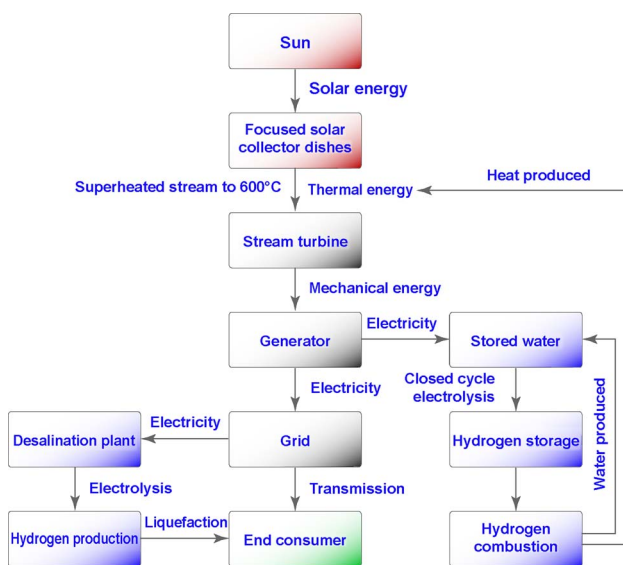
Sun

Solar energy

Focused solar collector dishes

Superheated stream to 600°C

Thermal energy

Heat produced

Stream turbine

Mechanical energy

Generator

Electricity

Stored water

Electricity

Closed cycle electrolysis

Water produced

Electricity

Desalination plant

Grid

Hydrogen storage

Electrolysis

Transmission

Hydrogen production

Liquefaction

End consumer

Hydrogen combustion